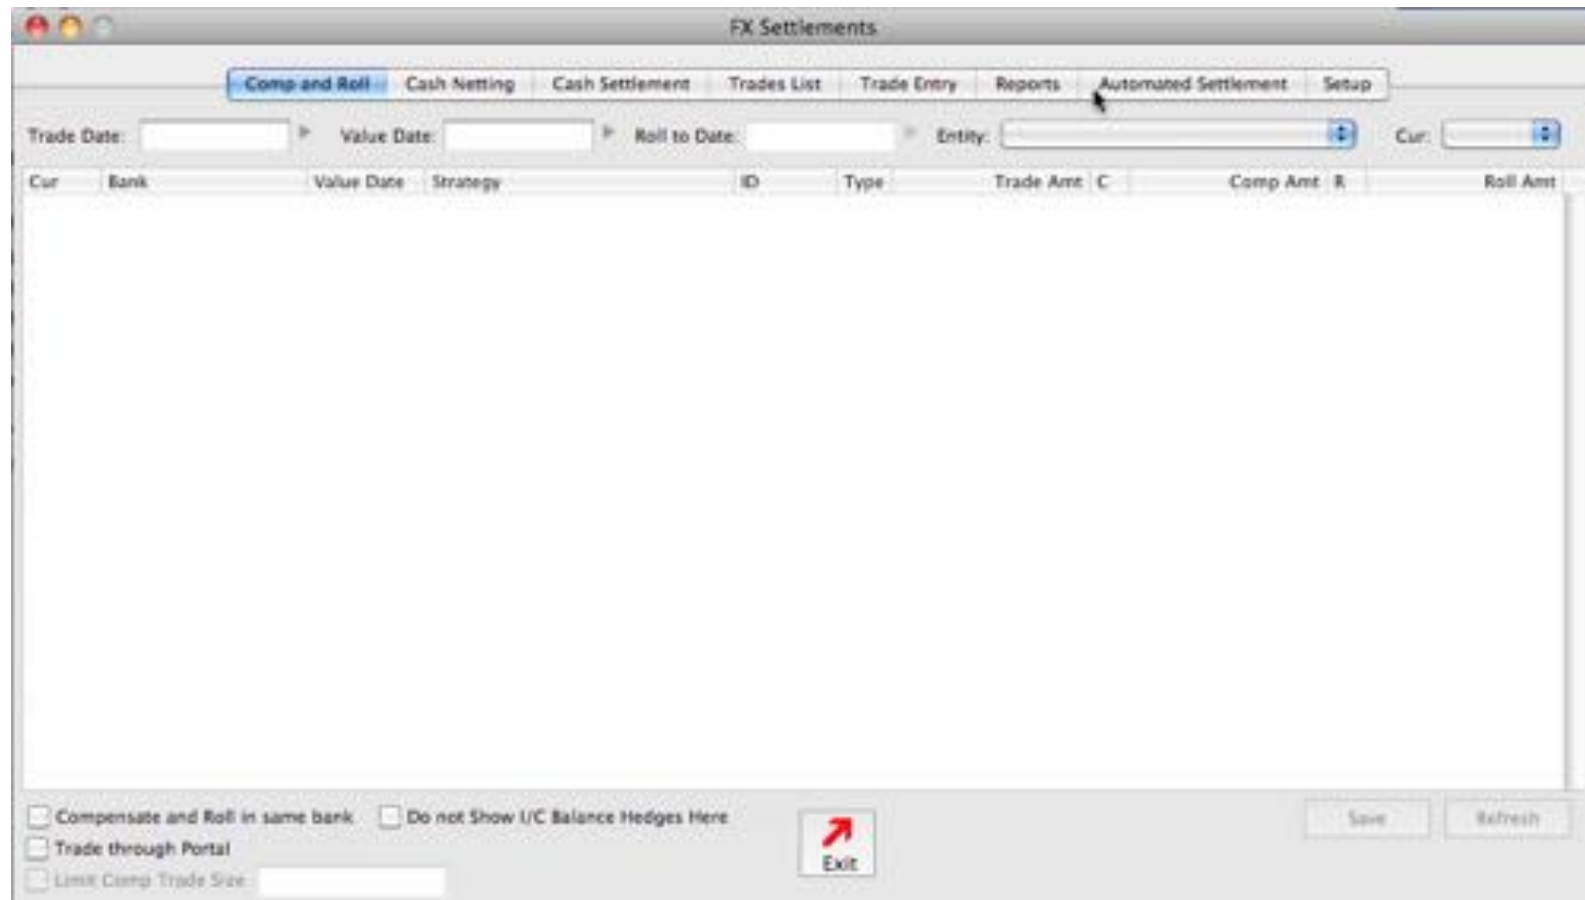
FX Settlements

Comp and Roll | Cash Netting | Cash Settlement | Trades List | Trade Entry | Reports | Automated Settlement | Setup

Trade Date: Value Date: Roll to Date: Entity: Cur:

| Cur | Bank | Value Date | Strategy | ID | Type | Trade Amt | C | Comp Amt | R | Roll Amt |
|---|---|---|---|---|---|---|---|---|---|---|

Compensate and Roll in same bank
Do not Show I/C Balance Hedges Here
Trade through Portal
Limit Comp Trade Size

Exit

Save
Refresh